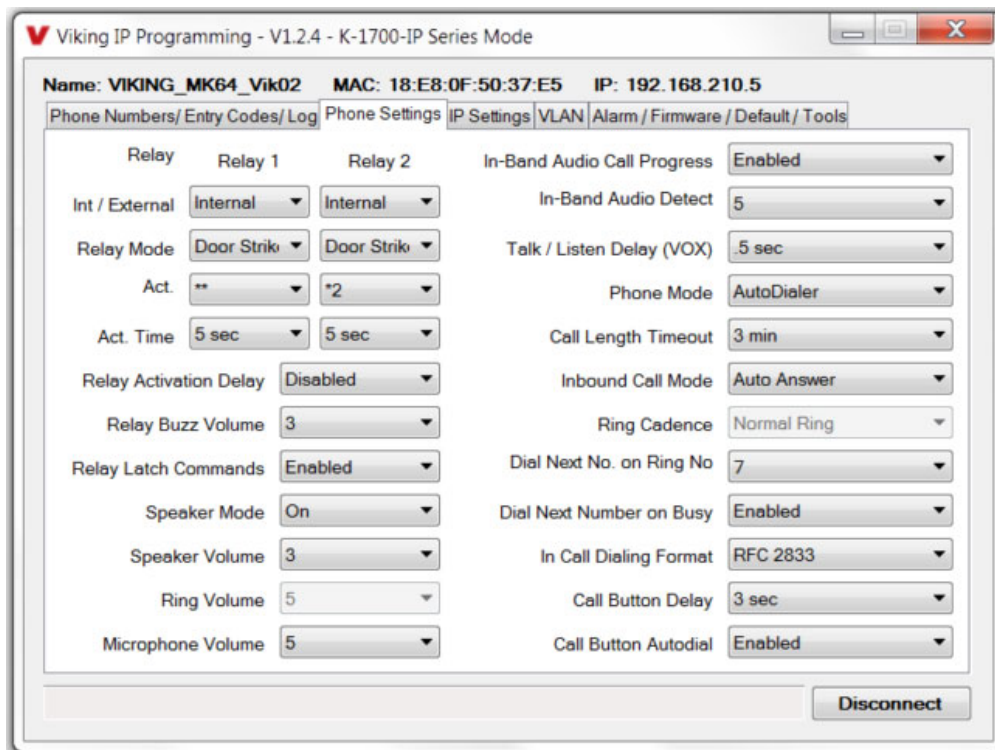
V Viking IP Programming - V1.2.4 - K-1700-IP Series Mode

Name: VIKING_MK64_Vik02 MAC: 18:E8:0F:50:37:E5 IP: 192.168.210.5

Phone Numbers/ Entry Codes/ Log | Phone Settings | IP Settings | VLAN | Alarm / Firmware / Default / Tools

Relay Relay 1 Relay 2

Int / External Internal Internal

Relay Mode Door Strik Door Strik

Act. ** *2

Act. Time 5 sec 5 sec

Relay Activation Delay Disabled

Relay Buzz Volume 3

Relay Latch Commands Enabled

Speaker Mode On

Speaker Volume 3

Ring Volume 5

Microphone Volume 5

In-Band Audio Call Progress Enabled

In-Band Audio Detect 5

Talk / Listen Delay (VOX) .5 sec

Phone Mode AutoDialer

Call Length Timeout 3 min

Inbound Call Mode Auto Answer

Ring Cadence Normal Ring

Dial Next No. on Ring No 7

Dial Next Number on Busy Enabled

In Call Dialing Format RFC 2833

Call Button Delay 3 sec

Call Button Autodial Enabled

Disconnect